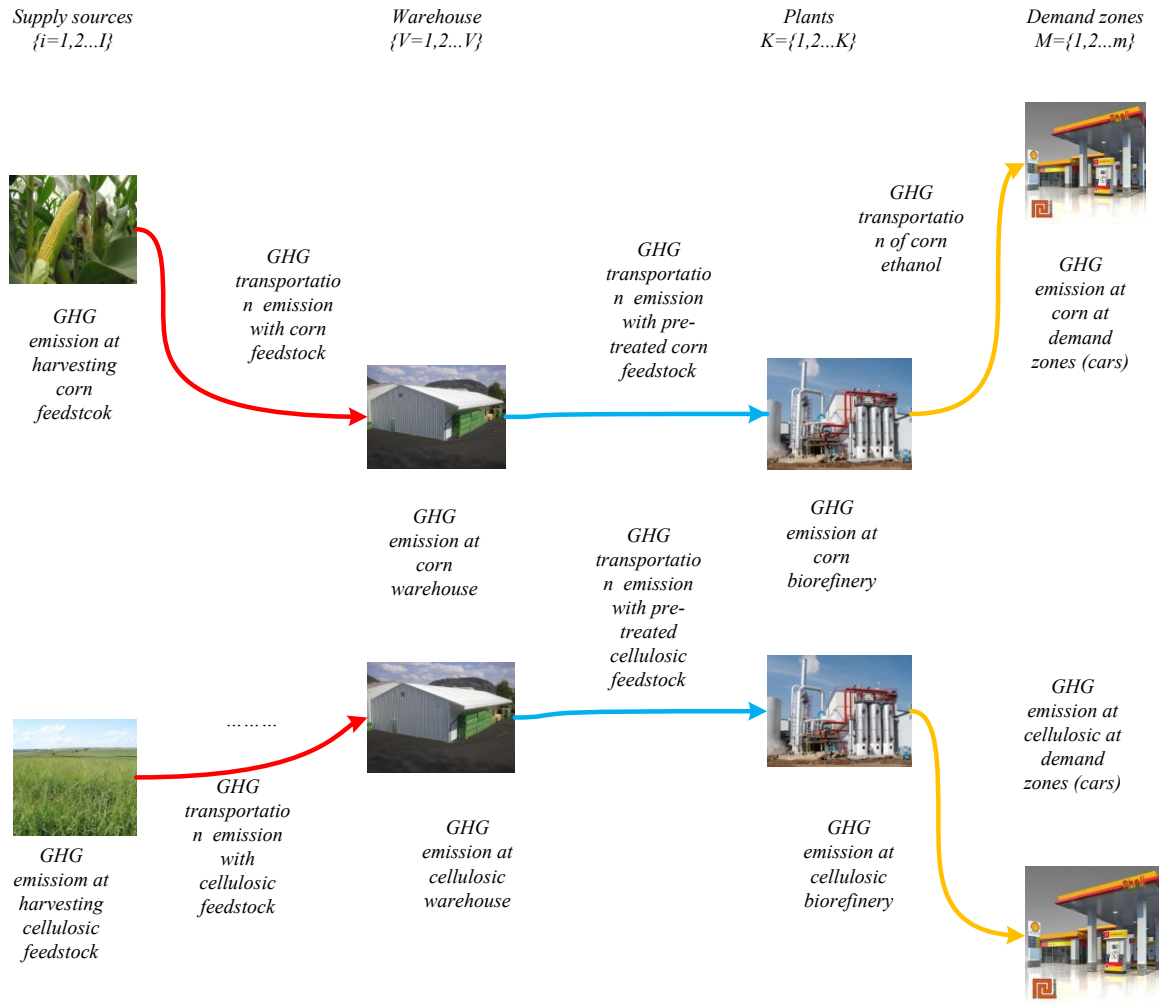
Supply sources {i=1,2...I}

Warehouse {V=1,2...V}

Plants K={1,2...K}

Demand zones M={1,2...m}

GHG transportation of corn ethanol

GHG emission at corn at demand zones (cars)

GHG transportation emission with corn feedstock

GHG transportation emission with pretreated corn feedstock

GHG emission at harvesting corn feedstcok

GHG emission at corn warehouse

GHG emission at corn biorefinery

GHG transportation emission with pretreated cellulosic feedstock

GHG emission at cellulosic at demand zones (cars)

………

GHG transportation emission with cellulosic feedstock

GHG emission at cellulosic warehouse

GHG emission at cellulosic biorefinery

GHG emissiom at harvesting cellulosic feedstock